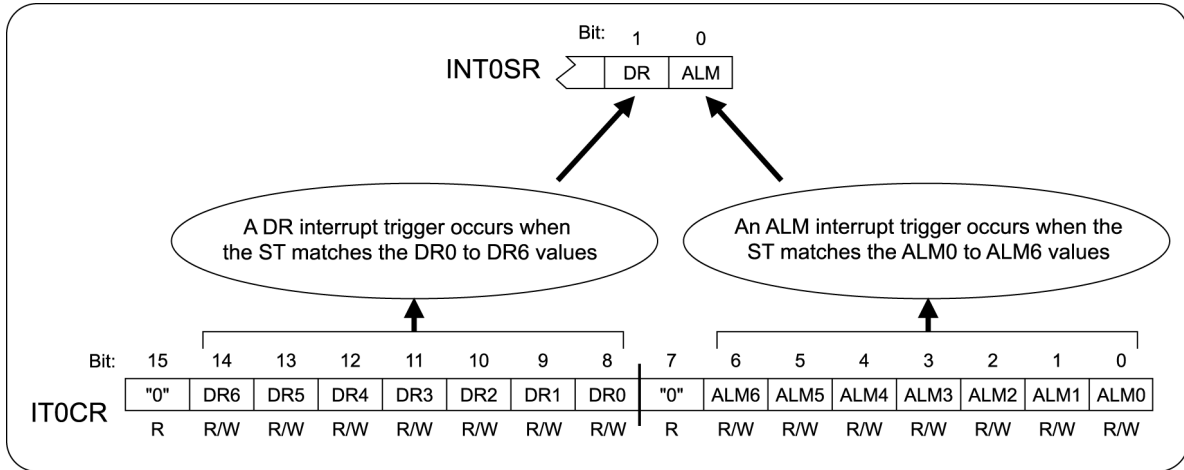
Bit: 1 0

INT0SR

| DR | ALM |
|---|---|

A DR interrupt trigger occurs when the ST matches the DR0 to DR6 values

An ALM interrupt trigger occurs when the ST matches the ALM0 to ALM6 values

IT0CR

| Bit: | 15 | 14 | 13 | 12 | 11 | 10 | 9 | 8 | 7 | 6 | 5 | 4 | 3 | 2 | 1 | 0 |
|---|---|---|---|---|---|---|---|---|---|---|---|---|---|---|---|---|
| | "0" | DR6 | DR5 | DR4 | DR3 | DR2 | DR1 | DR0 | "0" | ALM6 | ALM5 | ALM4 | ALM3 | ALM2 | ALM1 | ALM0 |
| | R | R/W | R/W | R/W | R/W | R/W | R/W | R/W | R | R/W | R/W | R/W | R/W | R/W | R/W | R/W |